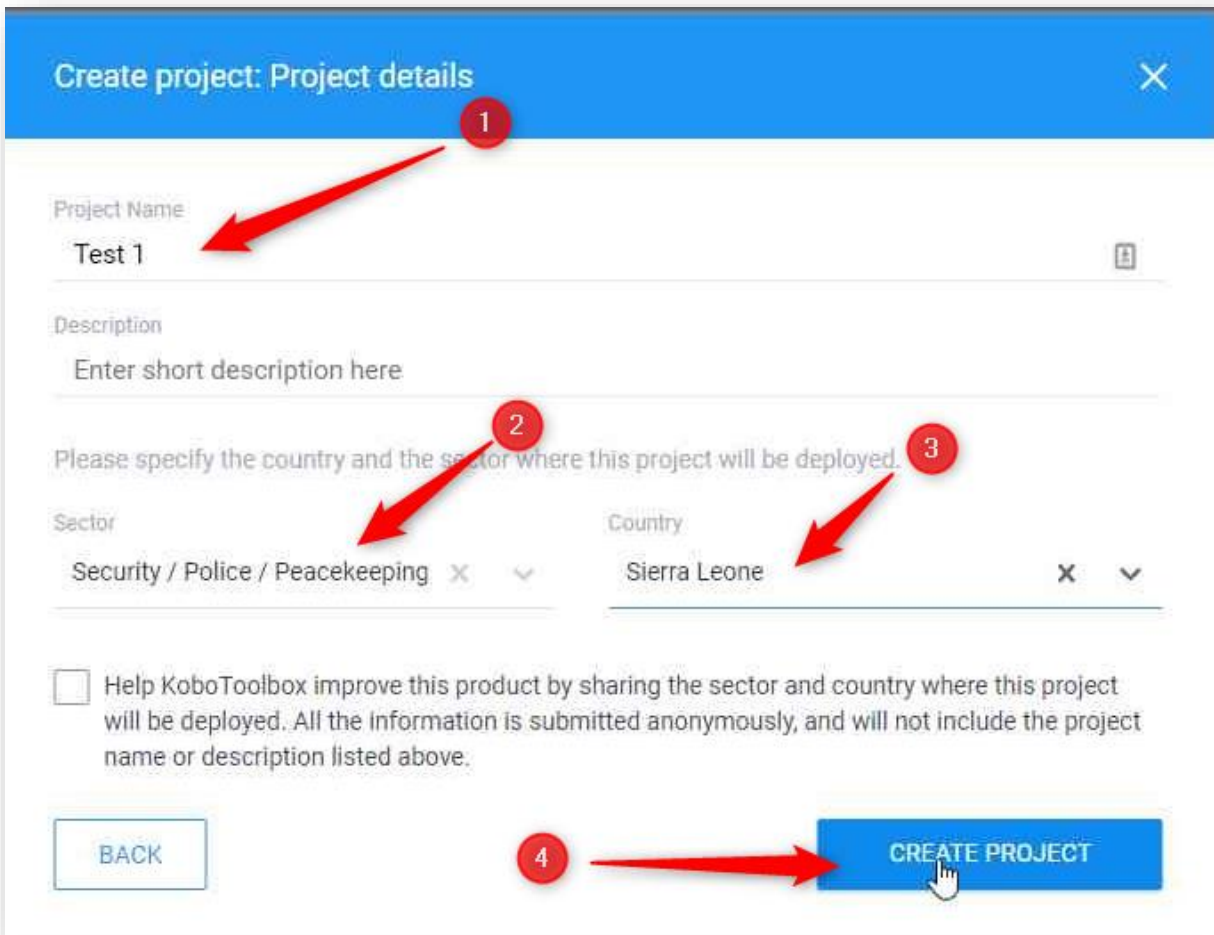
Create project: Project details

1

Project Name
Test 1

Description
Enter short description here

2

3

Please specify the country and the sector where this project will be deployed.

Sector
Security / Police / Peacekeeping

Country
Sierra Leone

Help KoboToolbox improve this product by sharing the sector and country where this project will be deployed. All the information is submitted anonymously, and will not include the project name or description listed above.

BACK

4

CREATE PROJECT